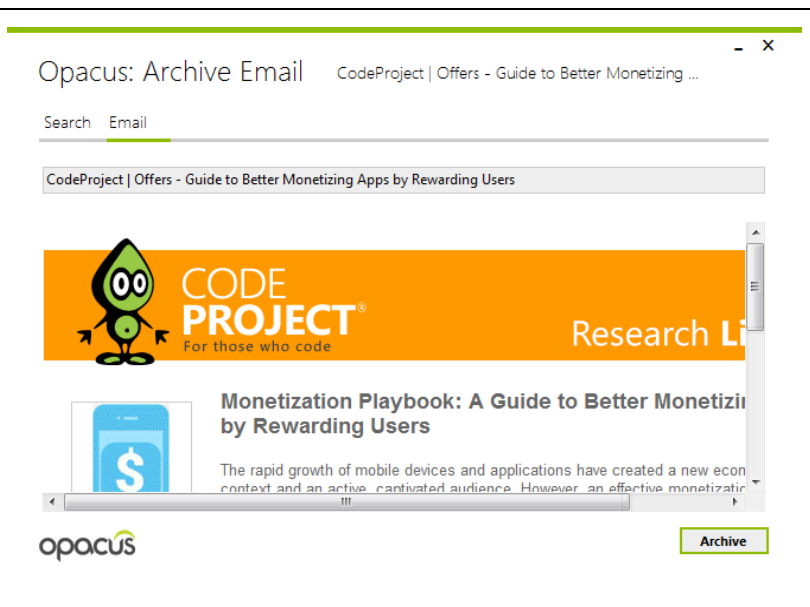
_ ×

Opacus: Archive Email CodeProject | Offers - Guide to Better Monetizing ...

Search Email

CodeProject | Offers - Guide to Better Monetizing Apps by Rewarding Users

CODE PROJECT®
For those who code

Research Li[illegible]

Monetization Playbook: A Guide to Better Monetizi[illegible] by Rewarding Users

The rapid growth of mobile devices and applications have created a new econ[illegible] context and an active, captivated audience. However, an effective monetizatio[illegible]

$

opacus

Archive